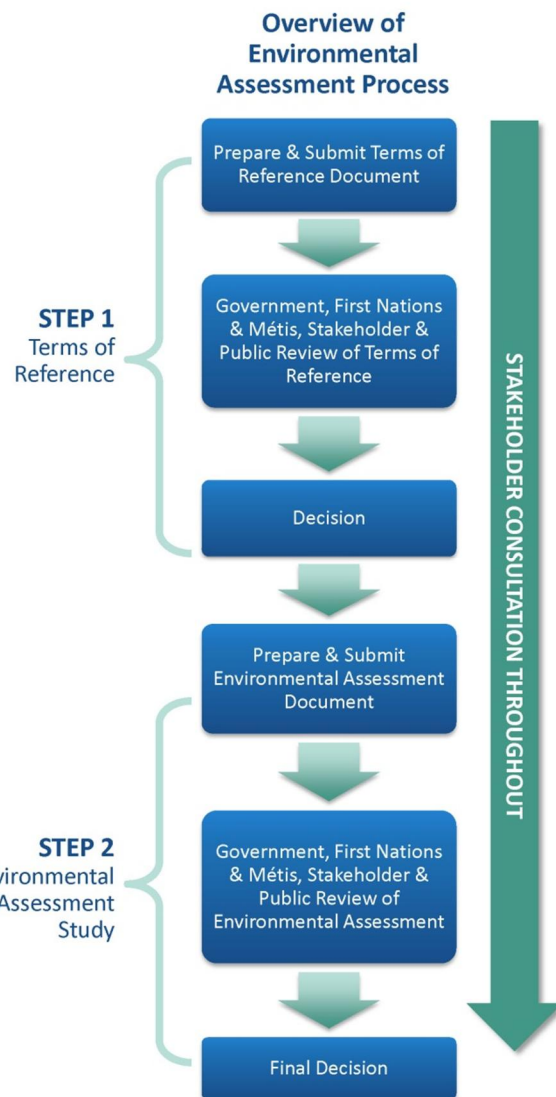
Overview of Environmental Assessment Process

STEP 1
Terms of Reference

Prepare & Submit Terms of Reference Document

Government, First Nations & Métis, Stakeholder & Public Review of Terms of Reference

Decision

STEP 2
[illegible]vironmental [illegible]Assessment Study

Prepare & Submit Environmental Assessment Document

Government, First Nations & Métis, Stakeholder & Public Review of Environmental Assessment

Final Decision

STAKEHOLDER CONSULTATION THROUGHOUT